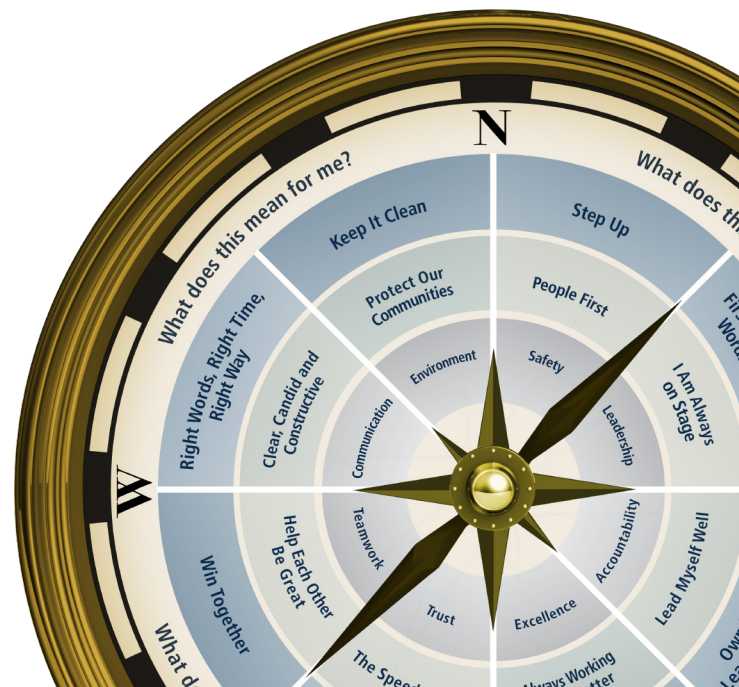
N

What does this mean for me?

What does th

W

What d

Keep It Clean

Step Up

Right Words, Right Time, Right Way

Win Together

Protect Our Communities

People First

Clear, Candid and Constructive

I Am Always on Stage

Help Each Other Be Great

Lead Myself Well

Environment

Safety

Communication

Leadership

Teamwork

Accountability

Trust

Excellence

The Speed

Always Working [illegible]tter

Fi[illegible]

Wor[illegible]

Ow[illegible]

Le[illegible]